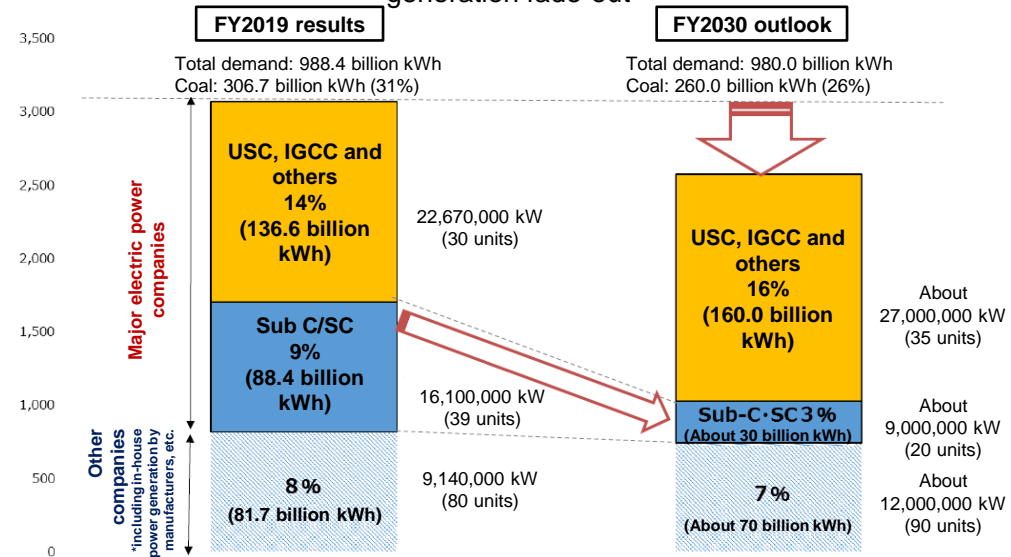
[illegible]

FY2019 results

FY2030 outlook

3,500
3,000
2,500
2,000
1,500
1,000
500
0

Total demand: 988.4 billion kWh
Coal: 306.7 billion kWh (31%)

Total demand: 980.0 billion kWh
Coal: 260.0 billion kWh (26%)

Major electric power companies

USC, IGCC and others
14%
(136.6 billion kWh)

22,670,000 kW
(30 units)

Sub C/SC
9%
(88.4 billion kWh)

16,100,000 kW
(39 units)

Other companies
*including in-house power generation by manufacturers, etc.

8%
(81.7 billion kWh)

9,140,000 kW
(80 units)

USC, IGCC and others
16%
(160.0 billion kWh)

About
27,000,000 kW
(35 units)

Sub-C・SC 3%
(About 30 billion kWh)

About
9,000,000 kW
(20 units)

7%
(About 70 billion kWh)

About
12,000,000 kW
(90 units)